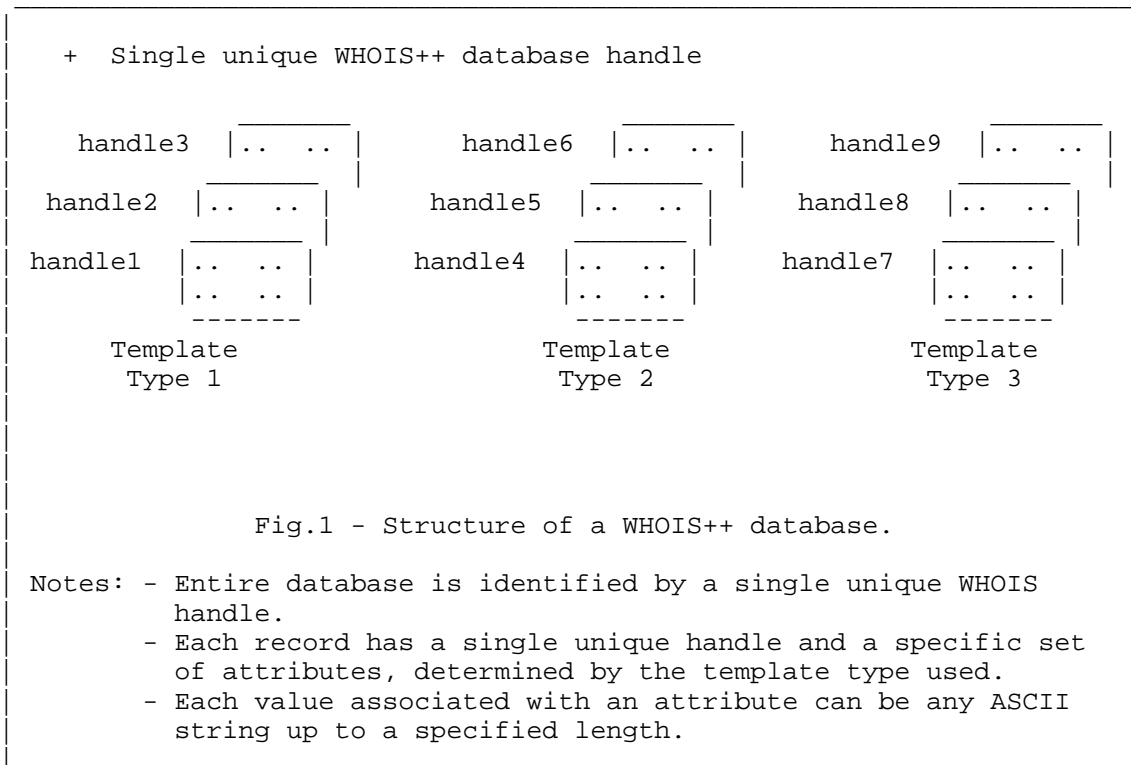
+ Single unique WHOIS++ database handle

handle3 |.. .. |
handle2 |.. .. |
handle1 |.. .. |
|.. .. |

handle6 |.. .. |
handle5 |.. .. |
handle4 |.. .. |
|.. .. |

handle9 |.. .. |
handle8 |.. .. |
handle7 |.. .. |
|.. .. |

Template Type 1

Template Type 2

Template Type 3

Fig.1 - Structure of a WHOIS++ database.

Notes: - Entire database is identified by a single unique WHOIS handle.
- Each record has a single unique handle and a specific set of attributes, determined by the template type used.
- Each value associated with an attribute can be any ASCII string up to a specified length.